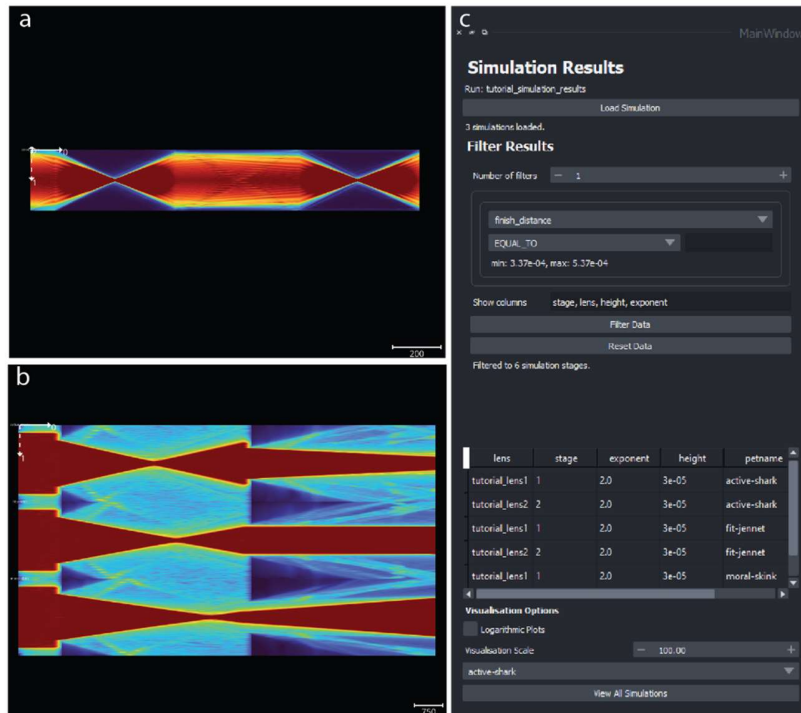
a

200

b

750

c

MainWindow

Simulation Results

Run: tutorial_simulation_results

Load Simulation

3 simulations loaded.

Filter Results

Number of filters — 1 +

finish_distance

EQUAL_TO

min: 3.37e-04, max: 5.37e-04

Show columns stage, lens, height, exponent

Filter Data

Reset Data

Filtered to 6 simulation stages.

| lens | stage | exponent | height | petname |
|---|---|---|---|---|
| tutorial_lens1 | 1 | 2.0 | 3e-05 | active-shark |
| tutorial_lens2 | 2 | 2.0 | 3e-05 | active-shark |
| tutorial_lens1 | 1 | 2.0 | 3e-05 | fit-jennet |
| tutorial_lens2 | 2 | 2.0 | 3e-05 | fit-jennet |
| tutorial_lens1 | 1 | 2.0 | 3e-05 | moral-skink |

Visualisation Options

Logarithmic Plots

Visualisation Scale — 100.00 +

active-shark

View All Simulations